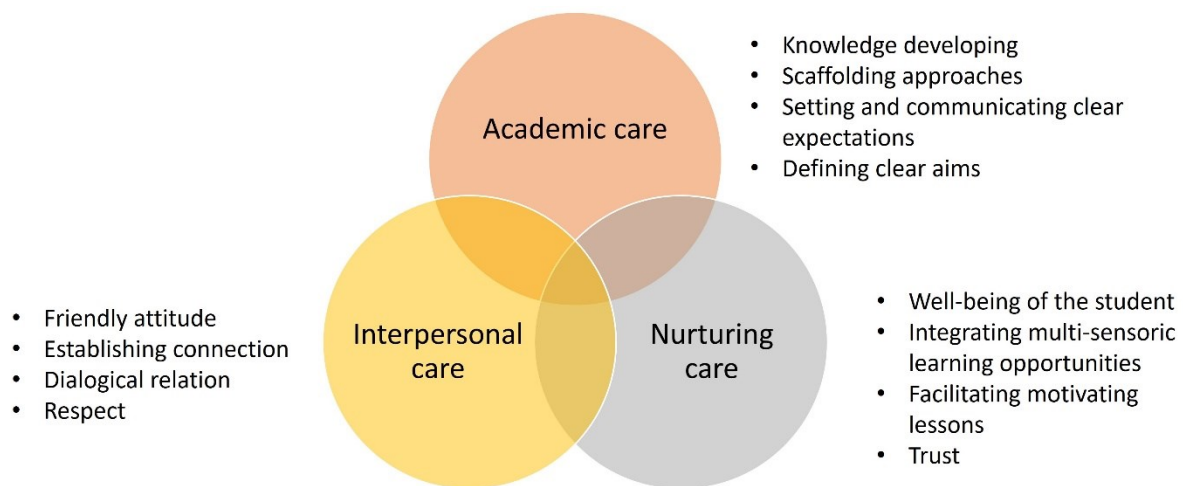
Academic care

- Knowledge developing
- Scaffolding approaches
- Setting and communicating clear expectations
- Defining clear aims

Interpersonal care

- Friendly attitude
- Establishing connection
- Dialogical relation
- Respect

Nurturing care

- Well-being of the student
- Integrating multi-sensoric learning opportunities
- Facilitating motivating lessons
- Trust